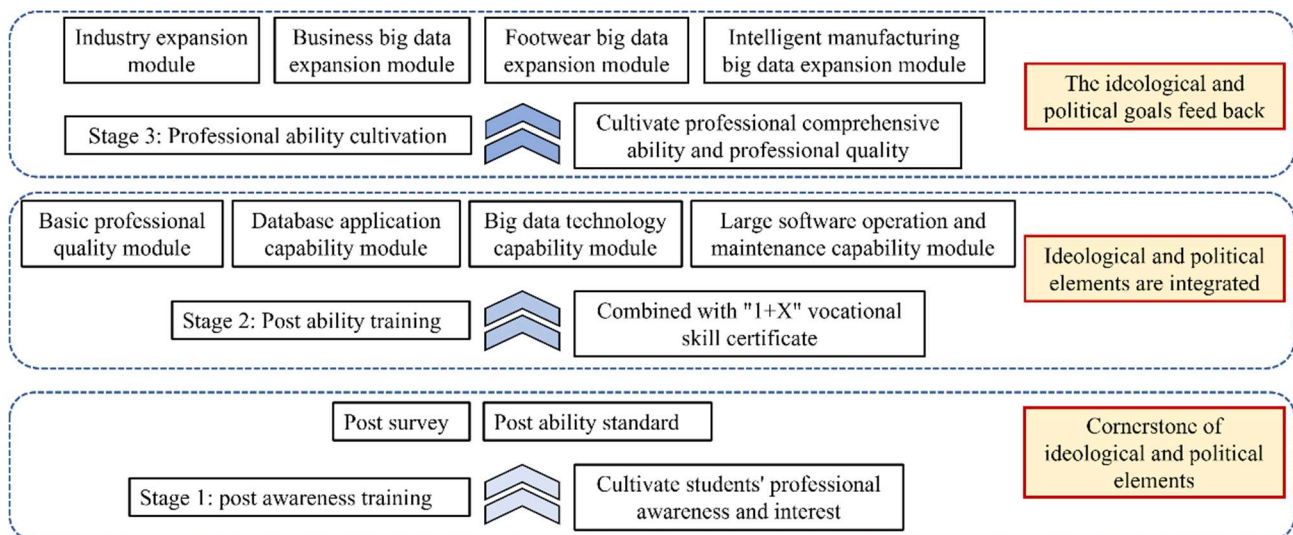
Industry expansion module

Business big data expansion module

Footwear big data expansion module

Intelligent manufacturing big data expansion module

The ideological and political goals feed back

Stage 3: Professional ability cultivation

Cultivate professional comprehensive ability and professional quality

Basic professional quality module

Database application capability module

Big data technology capability module

Large software operation and maintenance capability module

Ideological and political elements are integrated

Stage 2: Post ability training

Combined with "1+X" vocational skill certificate

Post survey

Post ability standard

Cornerstone of ideological and political elements

Stage 1: post awareness training

Cultivate students' professional awareness and interest